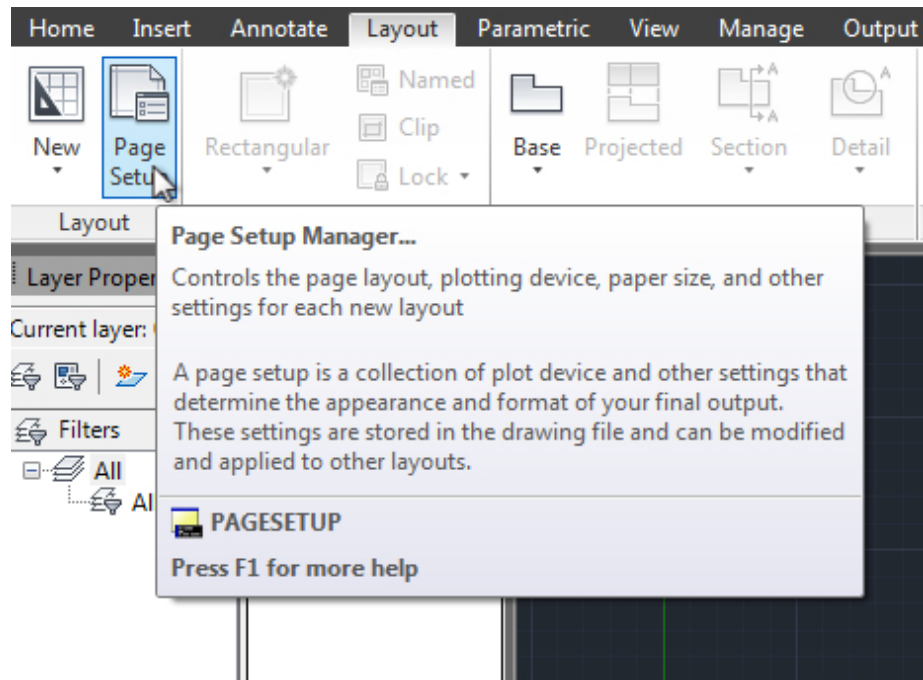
Home Insert Annotate Layout Parametric View Manage Output

New

Page Setu

Rectangular

Named

Clip

Lock

Base

Projected

Section

Detail

Layout

Layer Proper

Current layer:

Filters

All

Al

Page Setup Manager...

Controls the page layout, plotting device, paper size, and other settings for each new layout

A page setup is a collection of plot device and other settings that determine the appearance and format of your final output. These settings are stored in the drawing file and can be modified and applied to other layouts.

PAGESETUP

Press F1 for more help